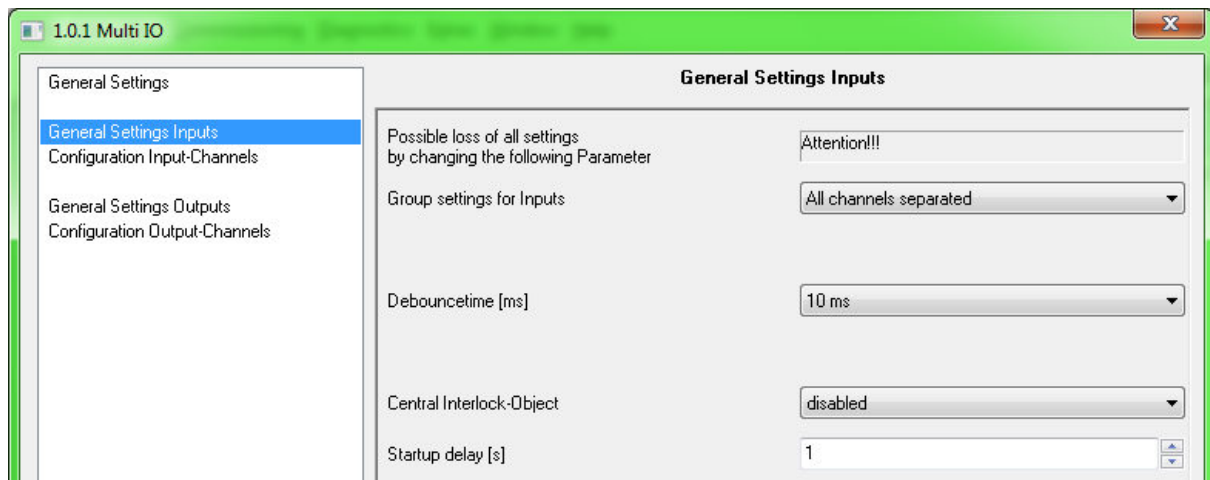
1.0.1 Multi IO

General Settings

General Settings Inputs
Configuration Input-Channels

General Settings Outputs
Configuration Output-Channels

General Settings Inputs

Possible loss of all settings by changing the following Parameter
Attention!!!

Group settings for Inputs
All channels separated

Debouncetime [ms]
10 ms

Central Interlock-Object
disabled

Startup delay [s]
1